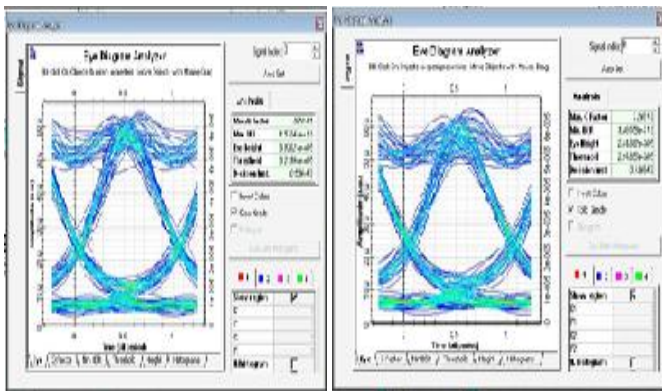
Eye Diagram Analyzer

Signal index: 1

Analyze

Max. Q Factor

Min. BER

Eye Height

Threshold

Decision Inst.

Invert Colors

Color Grade

Time (bit period)

Q Factor | Min. BER | Threshold | Height | Histogram

Eye Diagram Analyzer

Signal index: 1

Analyze

Max. Q Factor | 7.0671

Min. BER | 8.4656e-013

Eye Height | 2.4865e-005

Threshold | 2.4585e-005

Decision Inst. | 0.5

Invert Colors

Color Grade

Time (bit period)

Q Factor | Min. BER | Threshold | Height | Histogram